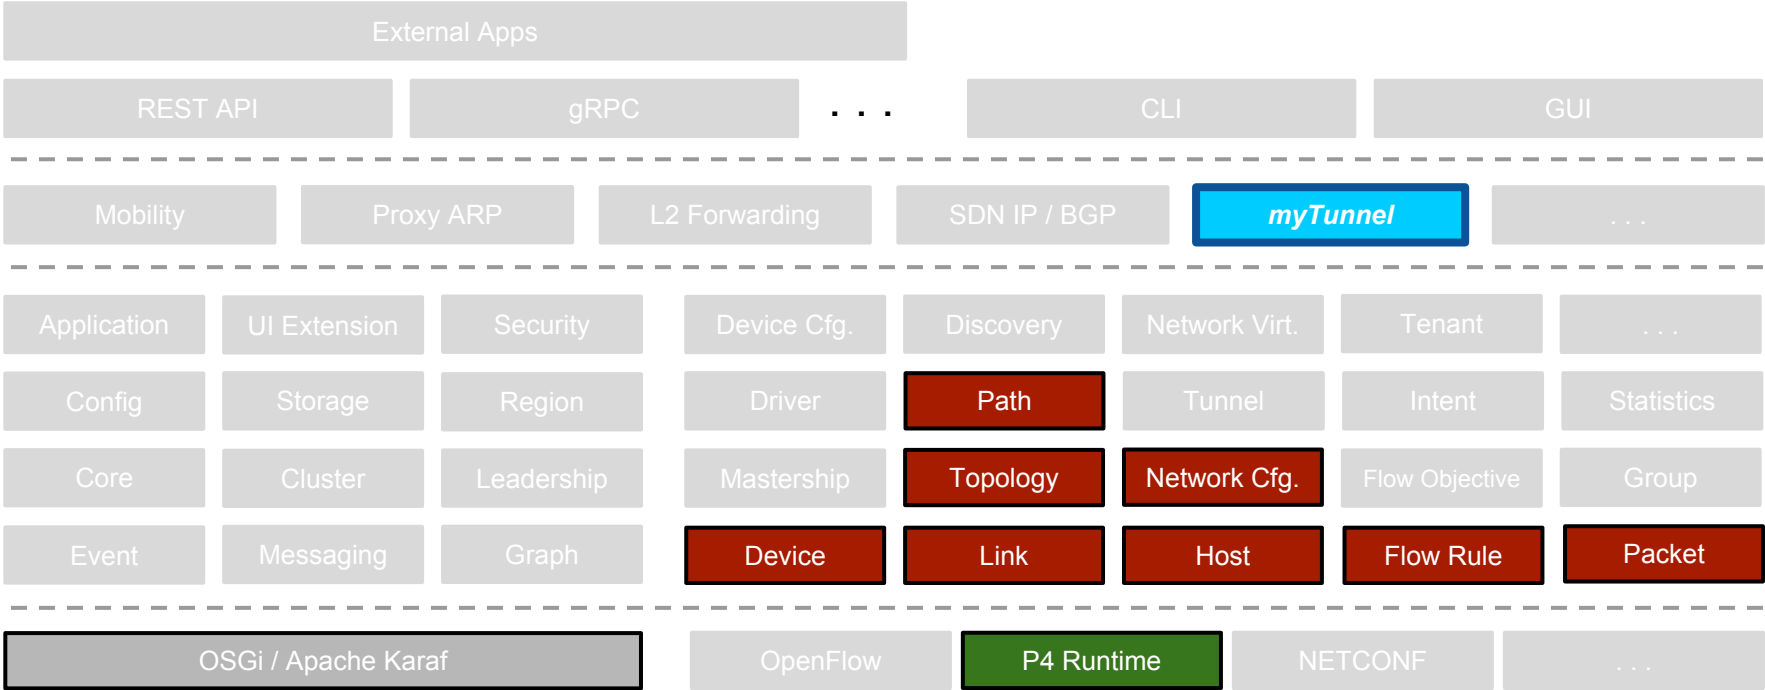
External Apps

REST API | gRPC | . . . | CLI | GUI

Mobility | Proxy ARP | L2 Forwarding | SDN IP / BGP | myTunnel | . . .

Application | UI Extension | Security | Device Cfg. | Discovery | Network Virt. | Tenant | . . .

Config | Storage | Region | Driver | Path | Tunnel | Intent | Statistics

Core | Cluster | Leadership | Mastership | Topology | Network Cfg. | Flow Objective | Group

Event | Messaging | Graph | Device | Link | Host | Flow Rule | Packet

OSGi / Apache Karaf | OpenFlow | P4 Runtime | NETCONF | . . .